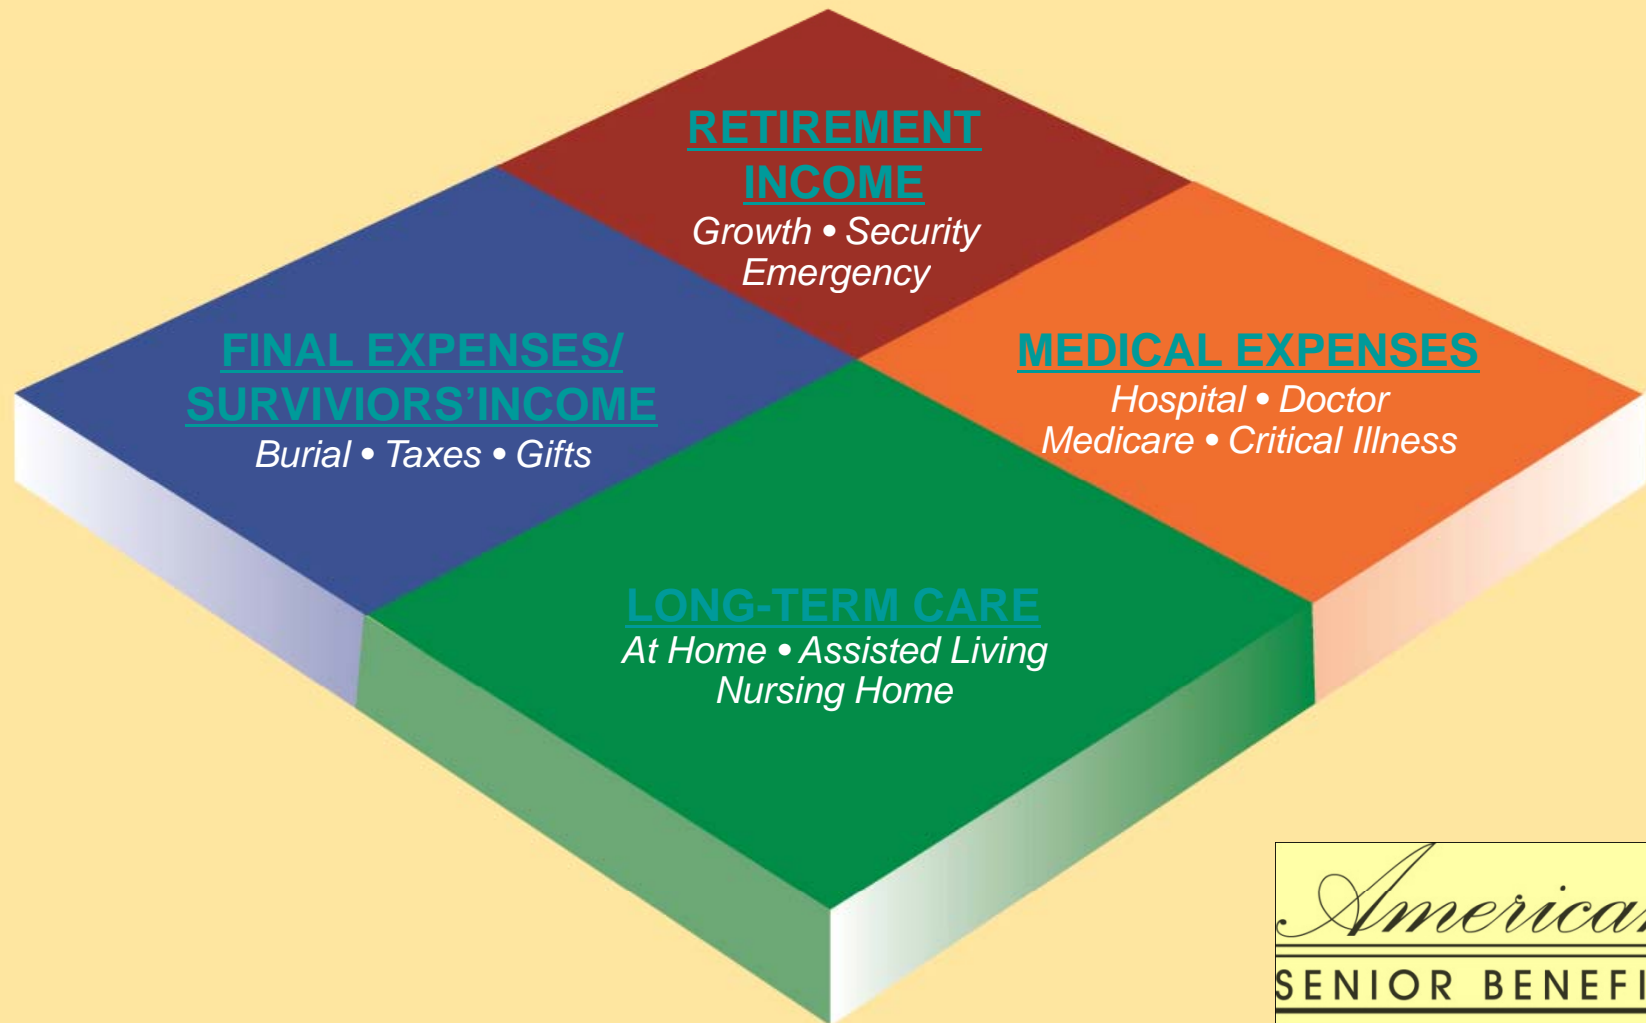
RETIREMENT INCOME
Growth • Security
Emergency

FINAL EXPENSES/ SURVIVIORS'INCOME
Burial • Taxes • Gifts

MEDICAL EXPENSES
Hospital • Doctor
Medicare • Critical Illness

LONG-TERM CARE
At Home • Assisted Living
Nursing Home

America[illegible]
SENIOR BENEFI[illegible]